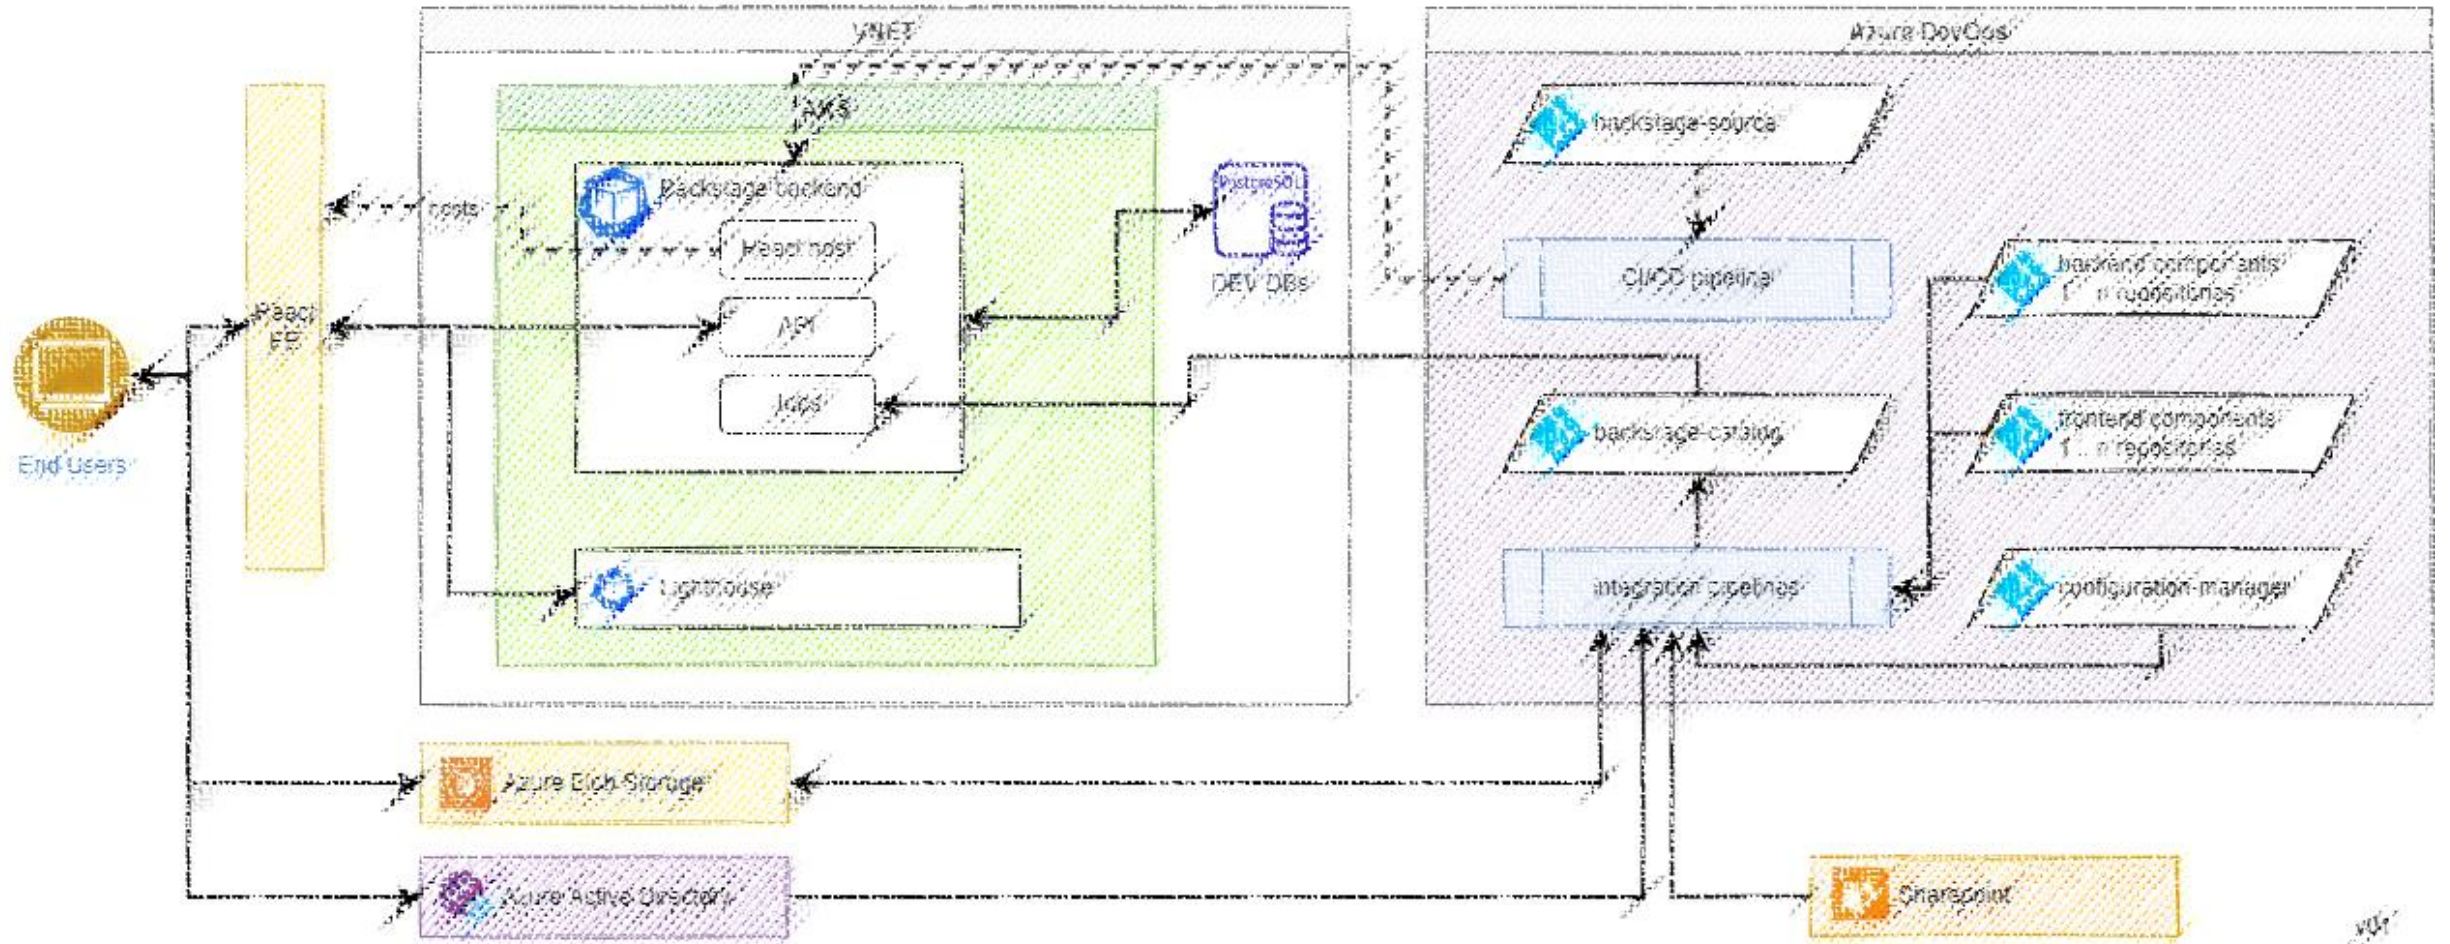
VNET

Azure DevOps

AKS

backstage-source

Backstage backend

hosts

React host

PostgreSQL

DEV DBs

CI/CD pipeline

backend components
1 ... n repositories

React
FE

API

Jobs

backstage-catalog

frontend components
1 ... n repositories

End Users

Lighthouse

integration pipelines

configuration-manager

Azure Blob Storage

Azure Active Directory

Sharepoint